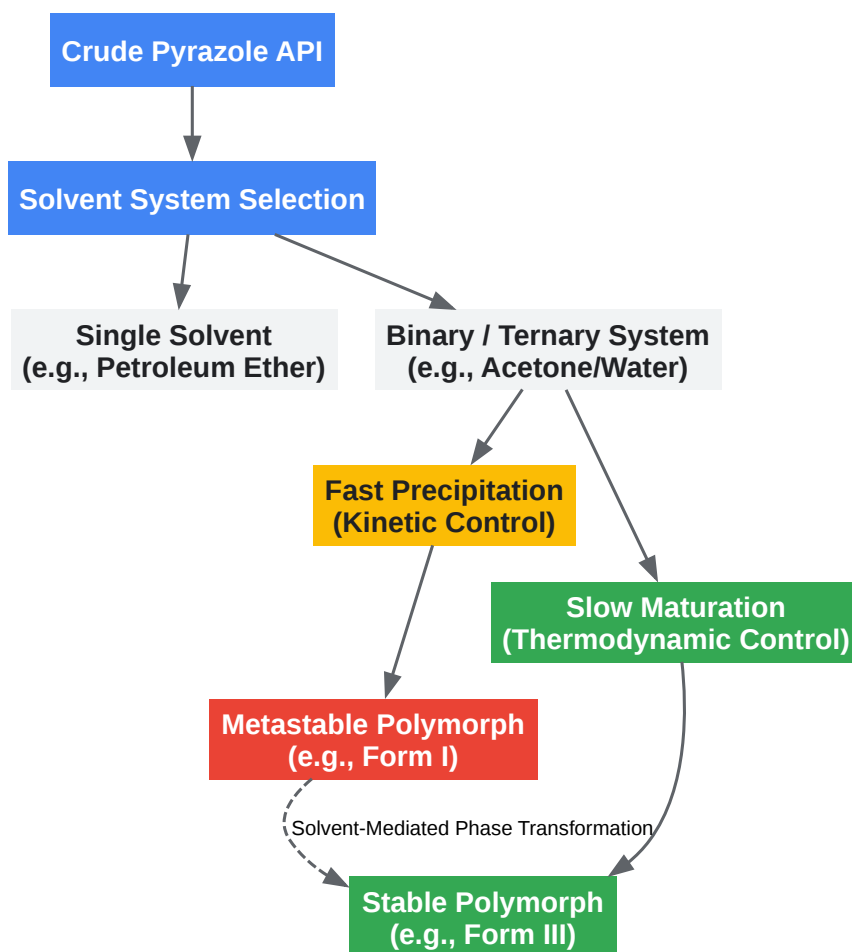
Crude Pyrazole API

Solvent System Selection

Single Solvent
(e.g., Petroleum Ether)

Binary / Ternary System
(e.g., Acetone/Water)

Fast Precipitation
(Kinetic Control)

Slow Maturation
(Thermodynamic Control)

Metastable Polymorph
(e.g., Form I)

Solvent-Mediated Phase Transformation

Stable Polymorph
(e.g., Form III)